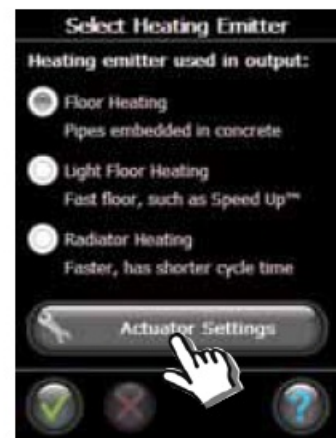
Select Heating Emitter

Heating emitter used in output:

Floor Heating
Pipes embedded in concrete

Light Floor Heating
Fast floor, such as Speed Up™

Radiator Heating
Faster, has shorter cycle time

Actuator Settings